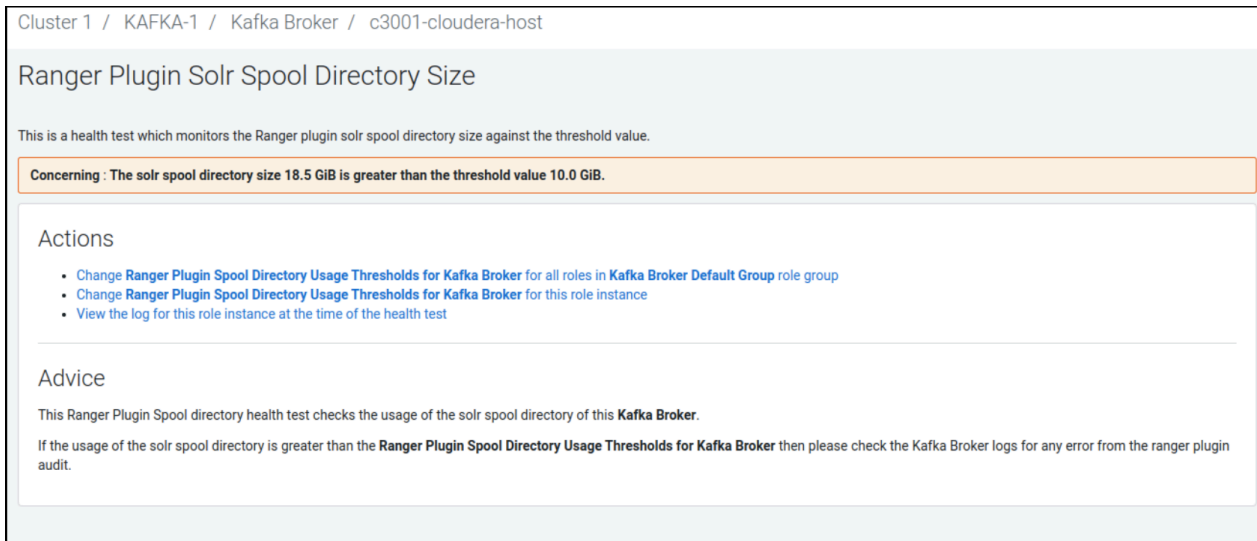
Cluster 1 / KAFKA-1 / Kafka Broker / c3001-cloudera-host

Ranger Plugin Solr Spool Directory Size

This is a health test which monitors the Ranger plugin solr spool directory size against the threshold value.

Concerning : The solr spool directory size 18.5 GiB is greater than the threshold value 10.0 GiB.

Actions

- Change Ranger Plugin Spool Directory Usage Thresholds for Kafka Broker for all roles in Kafka Broker Default Group role group
- Change Ranger Plugin Spool Directory Usage Thresholds for Kafka Broker for this role instance
- View the log for this role instance at the time of the health test

Advice

This Ranger Plugin Spool directory health test checks the usage of the solr spool directory of this Kafka Broker.

If the usage of the solr spool directory is greater than the Ranger Plugin Spool Directory Usage Thresholds for Kafka Broker then please check the Kafka Broker logs for any error from the ranger plugin audit.